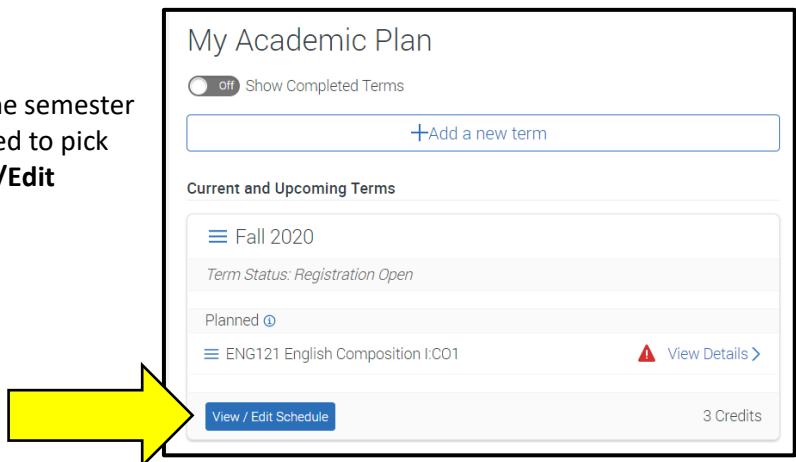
he semester
ed to pick
/Edit

My Academic Plan

Off Show Completed Terms

+Add a new term

Current and Upcoming Terms

Fall 2020

Term Status: Registration Open

Planned

ENG121 English Composition I:CO1

View Details

View / Edit Schedule

3 Credits